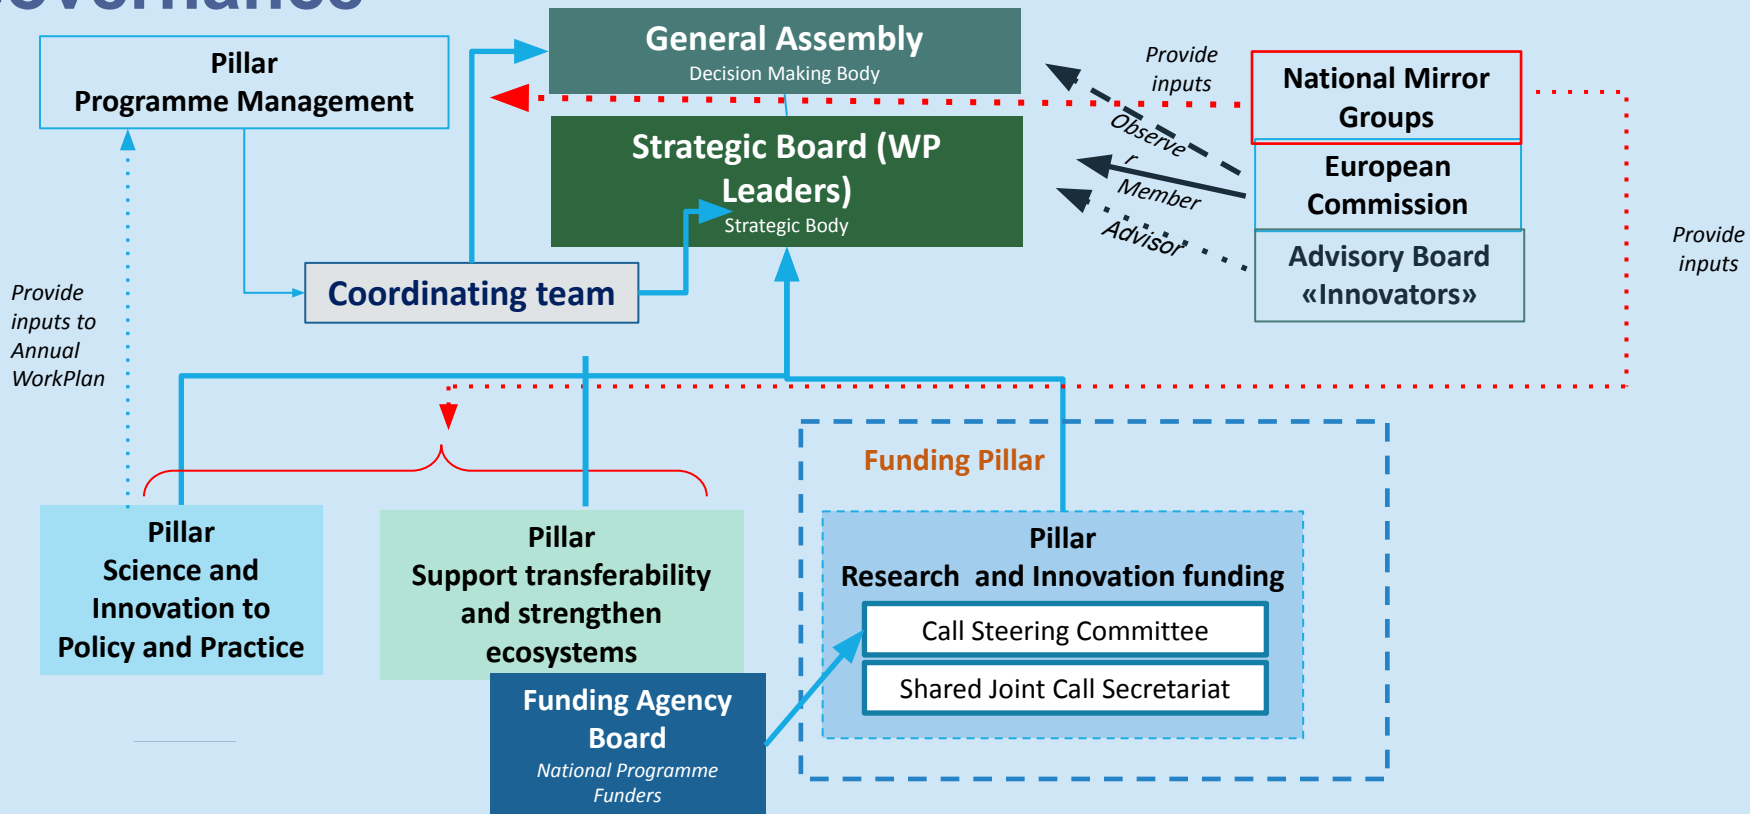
Pillar
Programme Management

General Assembly
Decision Making Body

Strategic Board (WP Leaders)
Strategic Body

Provide inputs

National Mirror Groups

European Commission

Advisory Board «Innovators»

Observe r

Member

Advisor

Provide inputs

Coordinating team

Provide inputs to Annual WorkPlan

Funding Pillar

Pillar
Science and Innovation to Policy and Practice

Pillar
Support transferability and strengthen ecosystems

Pillar
Research and Innovation funding

Call Steering Committee

Shared Joint Call Secretariat

Funding Agency Board
National Programme Funders